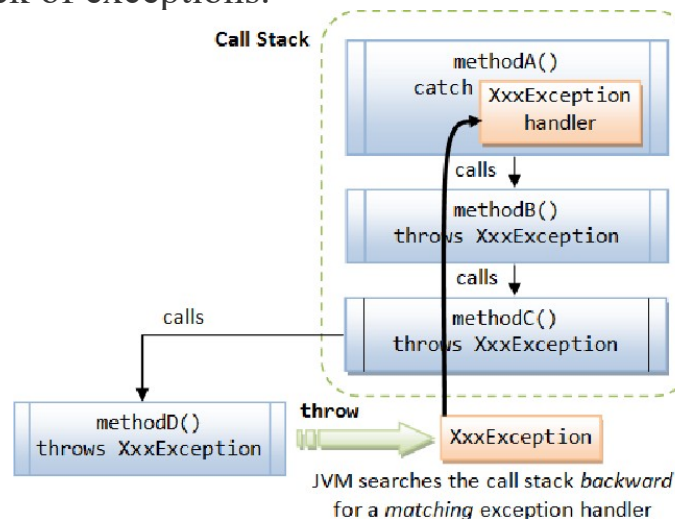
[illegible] of exceptions.

Call Stack

methodA()
catch
XxxException handler

calls

methodB()
throws XxxException

calls

methodC()
throws XxxException

calls

methodD()
throws XxxException

throw

XxxException

JVM searches the call stack *backward* for a *matching* exception handler